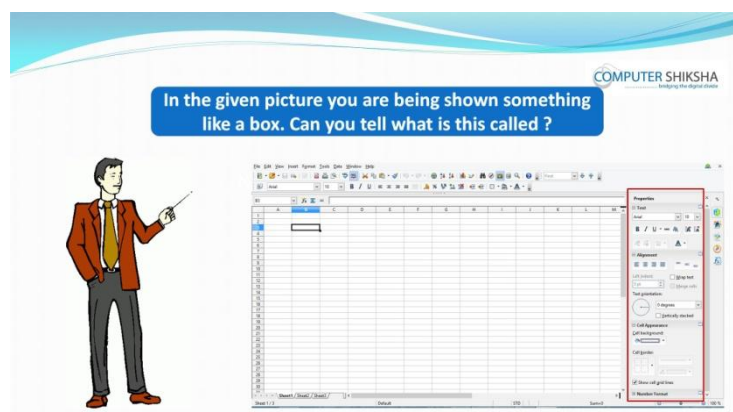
COMPUTER SHIKSHA
bridging the digital divide

In the given picture you are being shown something like a box. Can you tell what is this called ?

File Edit View Insert Format Tools Data Window Help

Properties
Text
Alignment
Wrap text
Text orientation
0 degrees
Vertically stacked
Cell Appearance
Cell background
Cell borders
Show cell grid lines
Number Format

Sheet1 Sheet2 Sheet3
Default